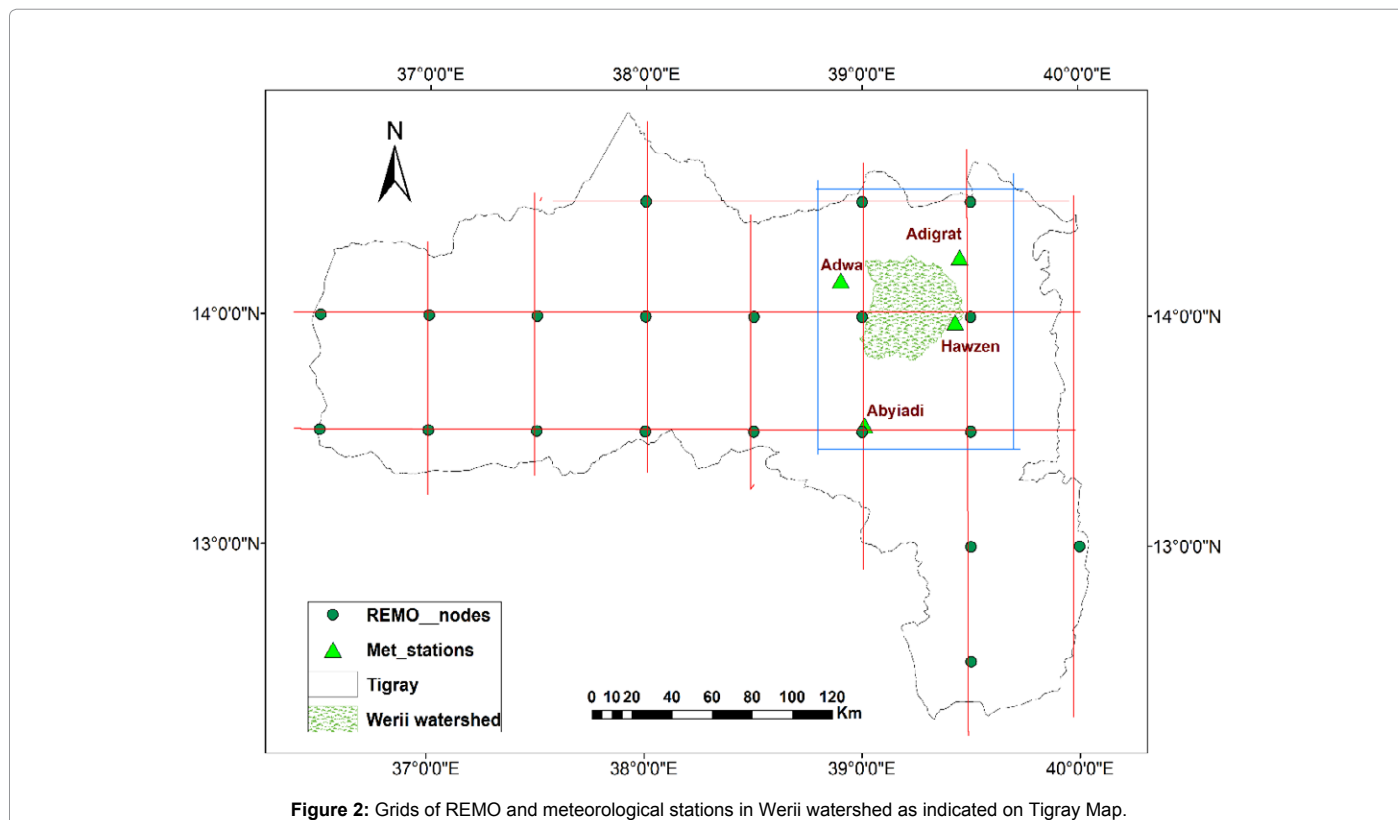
37°0'0"E 38°0'0"E 39°0'0"E 40°0'0"E

N

Adigrat

Adwa

14°0'0"N

14°0'0"N

Hawzen

Abyiadi

13°0'0"N

13°0'0"N

REMO__nodes

Met_stations

Tigray

Werii watershed

0 10 20 40 60 80 100 120 Km

37°0'0"E 38°0'0"E 39°0'0"E 40°0'0"E

**Figure 2:** Grids of REMO and meteorological stations in Werii watershed as indicated on Tigray Map.